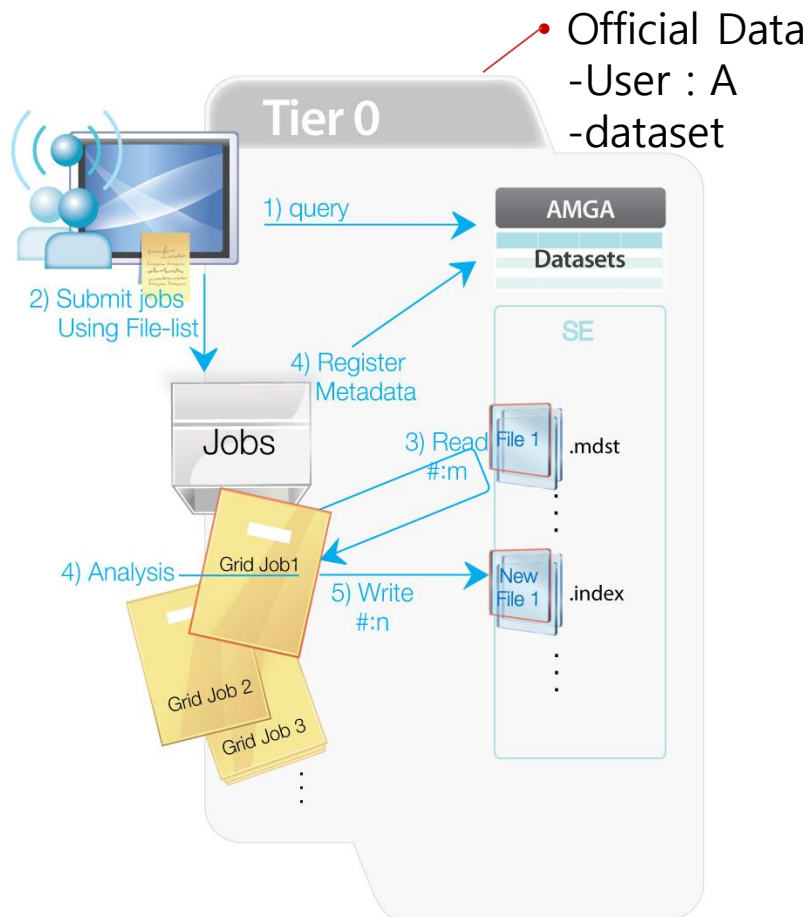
• Official Data
-User : A
-dataset

Tier 0

1) query

AMGA

Datasets

2) Submit jobs Using File-list

SE

4) Register Metadata

Jobs

3) Read #:m

File 1

.mdst

4) Analysis

Grid Job1

5) Write #:n

New File 1

.index

Grid Job 2

Grid Job 3